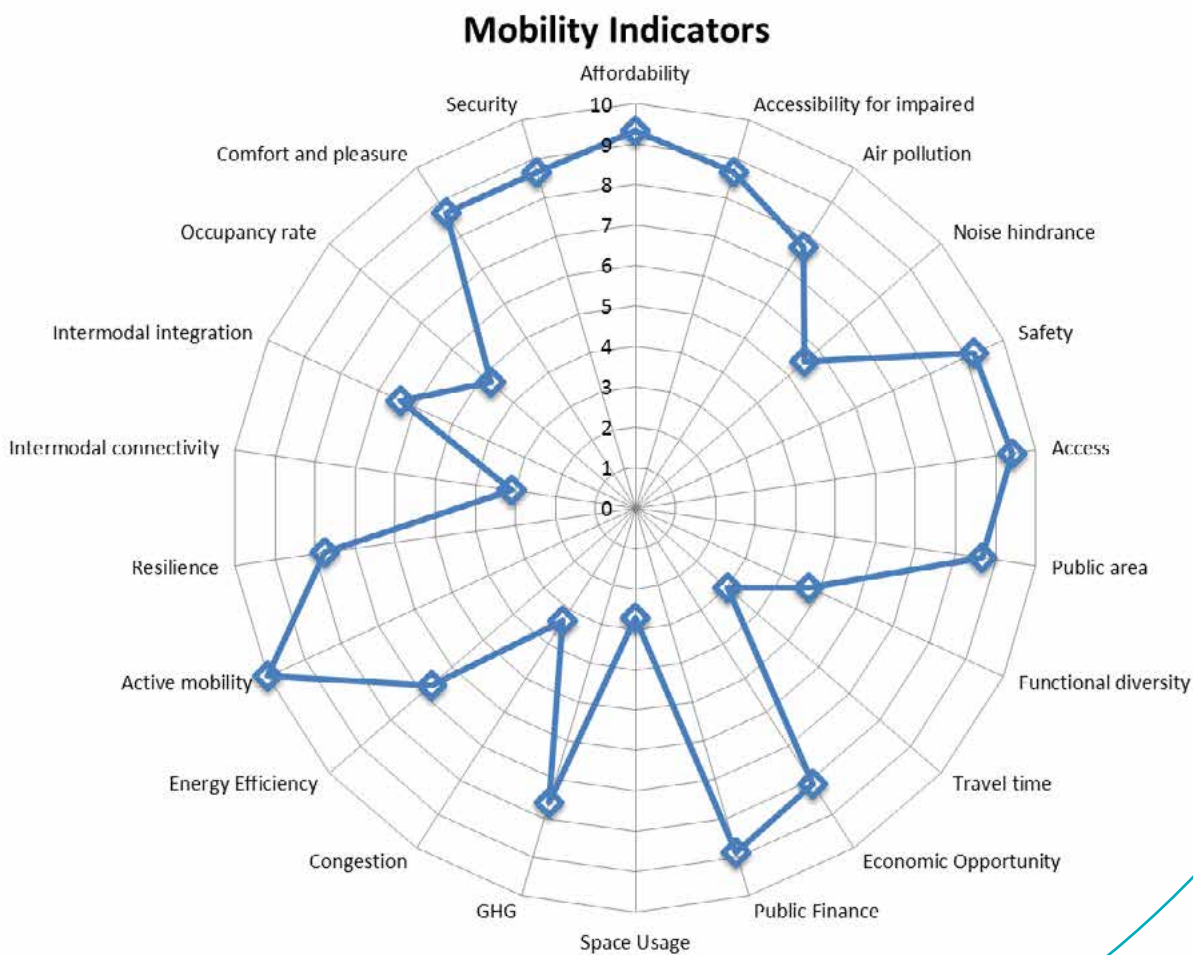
Mobility Indicators

Affordability
Accessibility for impaired
Air pollution
Noise hindrance
Safety
Access
Public area
Functional diversity
Travel time
Economic Opportunity
Public Finance
Space Usage
GHG
Congestion
Energy Efficiency
Active mobility
Resilience
Intermodal connectivity
Intermodal integration
Occupancy rate
Comfort and pleasure
Security

10
9
8
7
6
5
4
3
2
1
0